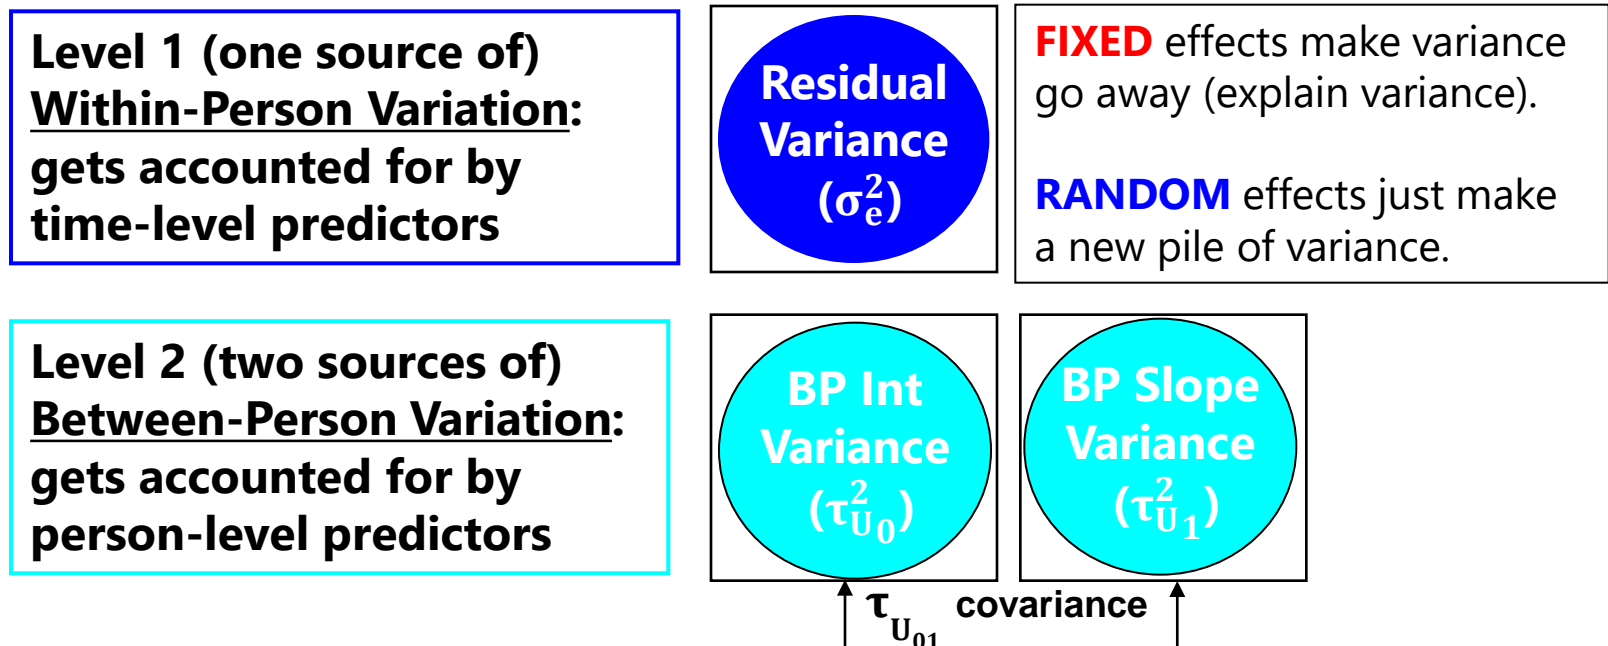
Level 1 (one source of) Within-Person Variation: gets accounted for by time-level predictors

Residual Variance ($\sigma_e^2$)

FIXED effects make variance go away (explain variance).

RANDOM effects just make a new pile of variance.

Level 2 (two sources of) Between-Person Variation: gets accounted for by person-level predictors

BP Int Variance ($\tau_{U_0}^2$)

BP Slope Variance ($\tau_{U_1}^2$)

$\tau_{U_{01}}$ covariance